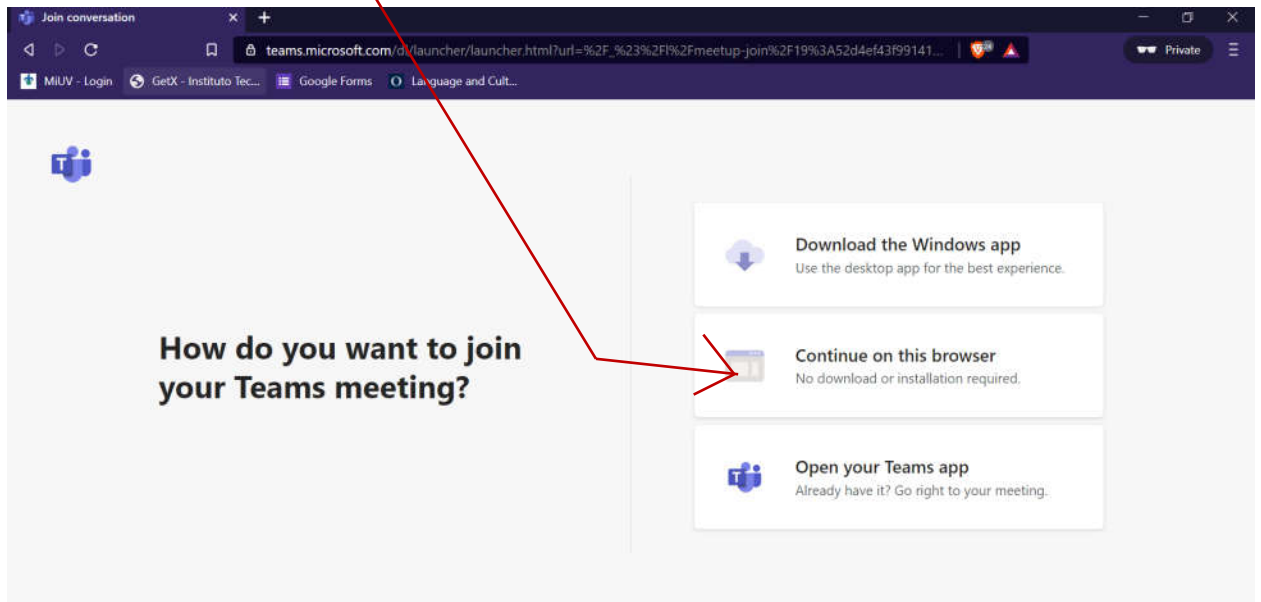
Join conversation

teams.microsoft.com/dl/launcher/launcher.html?url=%2F_%23%2Fl%2Fmeetup-join%2F19%3A52d4ef43f99141...

Private

MiUV - Login GetX - Instituto Tec... Google Forms Language and Cult...

How do you want to join your Teams meeting?

Download the Windows app
Use the desktop app for the best experience.

Continue on this browser
No download or installation required.

Open your Teams app
Already have it? Go right to your meeting.